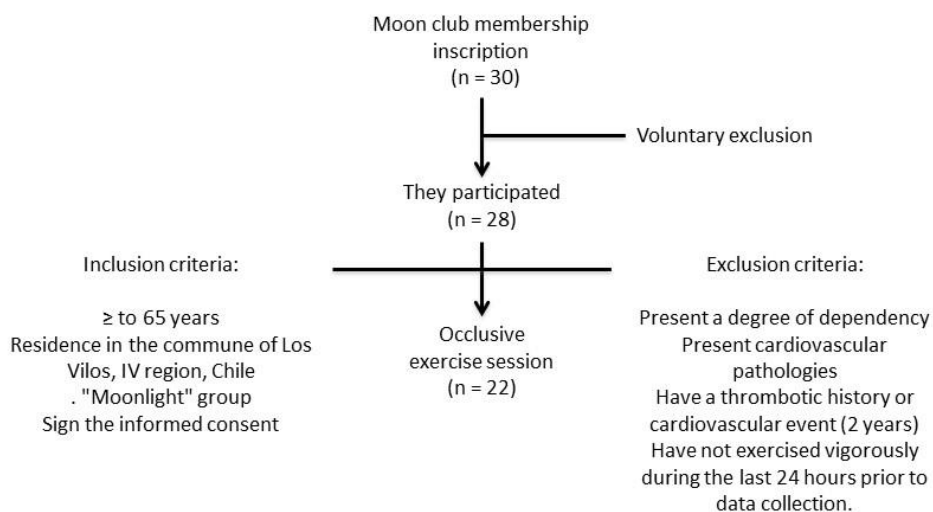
Moon club membership inscription
(n = 30)

Voluntary exclusion

They participated
(n = 28)

Inclusion criteria:

≥ to 65 years
Residence in the commune of Los Vilos, IV region, Chile
. "Moonlight" group
Sign the informed consent

Occlusive exercise session
(n = 22)

Exclusion criteria:

Present a degree of dependency
Present cardiovascular pathologies
Have a thrombotic history or cardiovascular event (2 years)
Have not exercised vigorously during the last 24 hours prior to data collection.